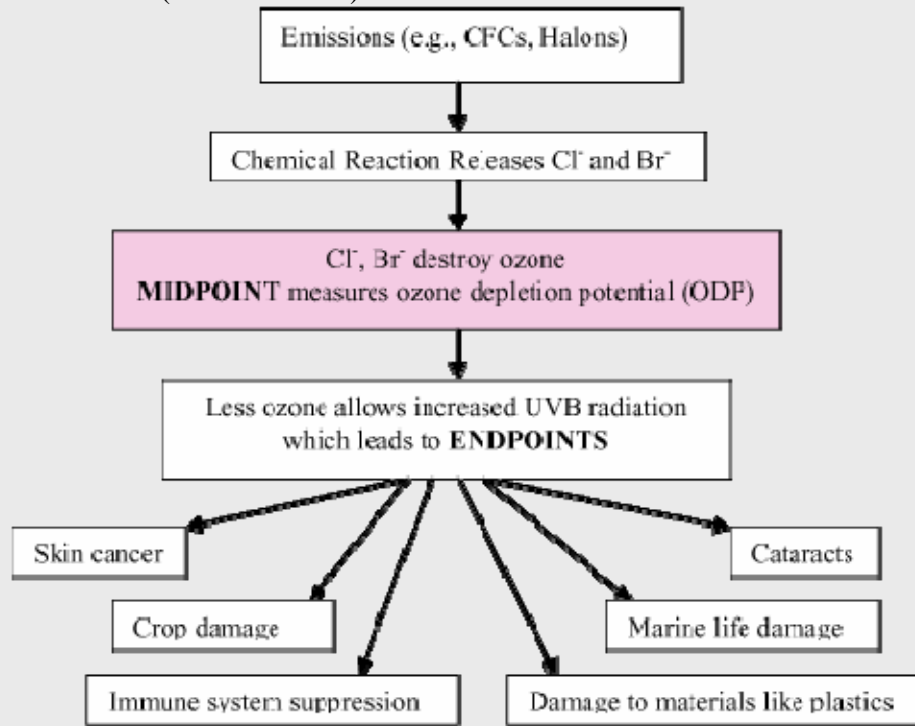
Emissions (e.g., CFCs, Halons)

Chemical Reaction Releases $Cl^-$ and $Br^-$

$Cl^-$, $Br^-$ destroy ozone
**MIDPOINT** measures ozone depletion potential (ODP)

Less ozone allows increased UVB radiation which leads to **ENDPOINTS**

Skin cancer

Cataracts

Crop damage

Marine life damage

Immune system suppression

Damage to materials like plastics